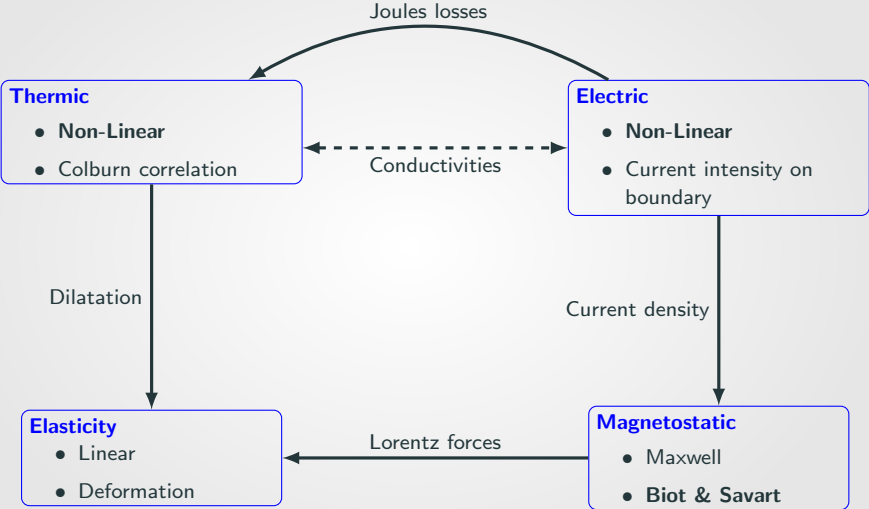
Joules losses

**Thermic**
- **Non-Linear**
- Colburn correlation

Conductivities

**Electric**
- **Non-Linear**
- Current intensity on boundary

Dilatation

Current density

**Elasticity**
- Linear
- Deformation

Lorentz forces

**Magnetostatic**
- Maxwell
- **Biot & Savart**